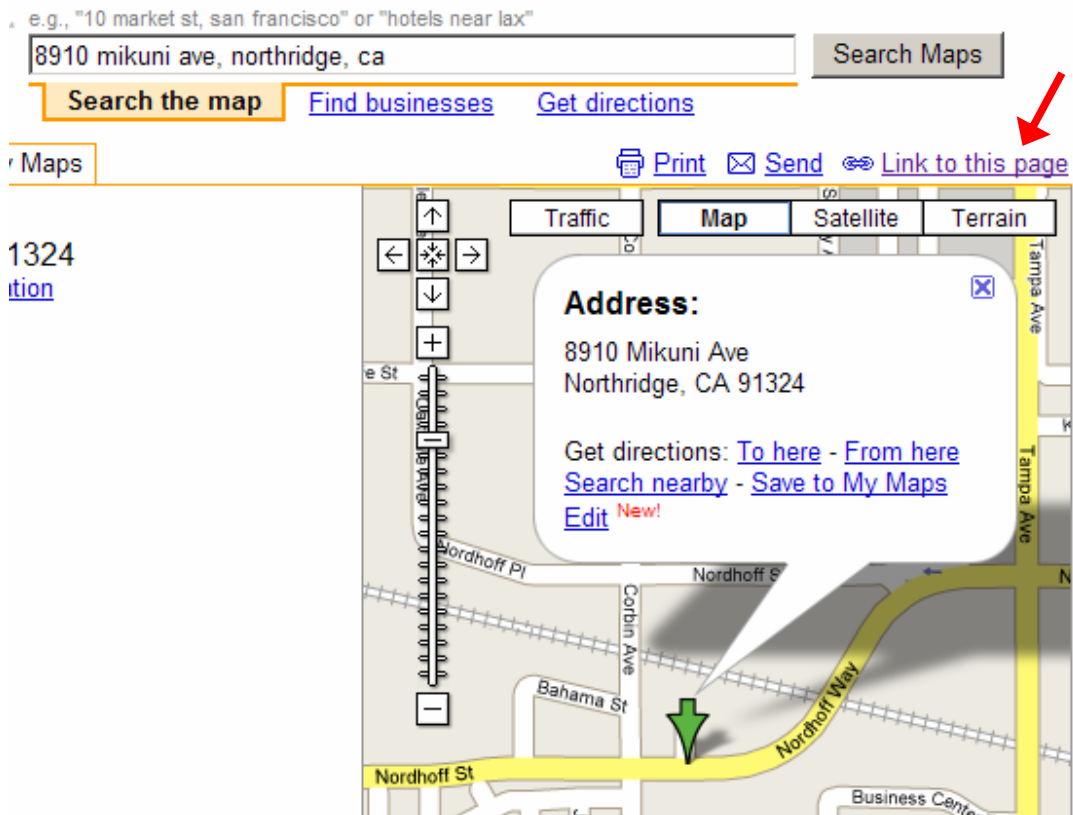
e.g., "10 market st, san francisco" or "hotels near lax"

8910 mikuni ave, northridge, ca

Search Maps

Search the map

Find businesses

Get directions

Maps

Print

Send

Link to this page

1324

tion

Traffic

Map

Satellite

Terrain

Address:

8910 Mikuni Ave
Northridge, CA 91324

Get directions: To here - From here
Search nearby - Save to My Maps
Edit New!

e St

Tampa Ave

Tampa Ave

Nordhoff Pl

Nordhoff S

Corbin Ave

Bahama St

Nordhoff Way

Nordhoff St

Business Cente